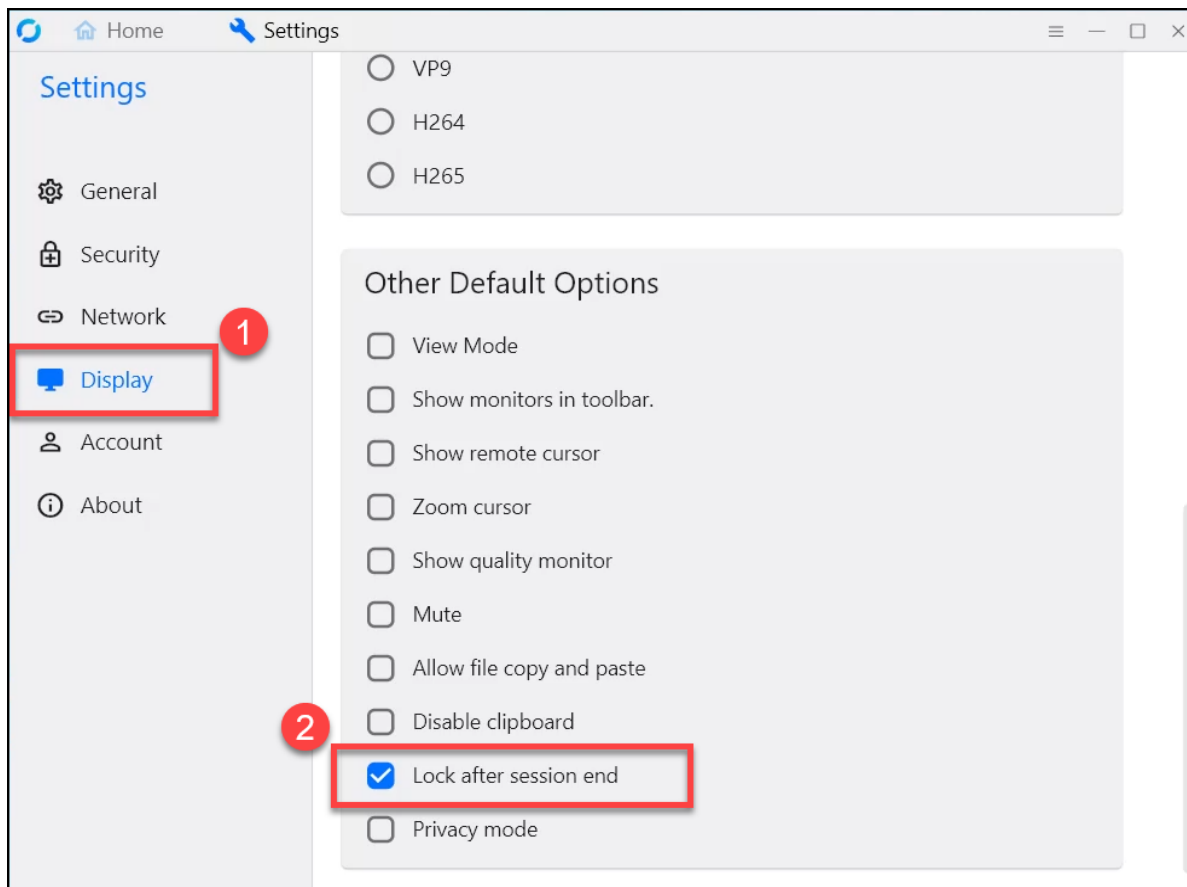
Home
Settings

Settings

General
Security
Network
1
Display
Account
About

VP9
H264
H265

Other Default Options
View Mode
Show monitors in toolbar.
Show remote cursor
Zoom cursor
Show quality monitor
Mute
Allow file copy and paste
2
Disable clipboard
Lock after session end
Privacy mode